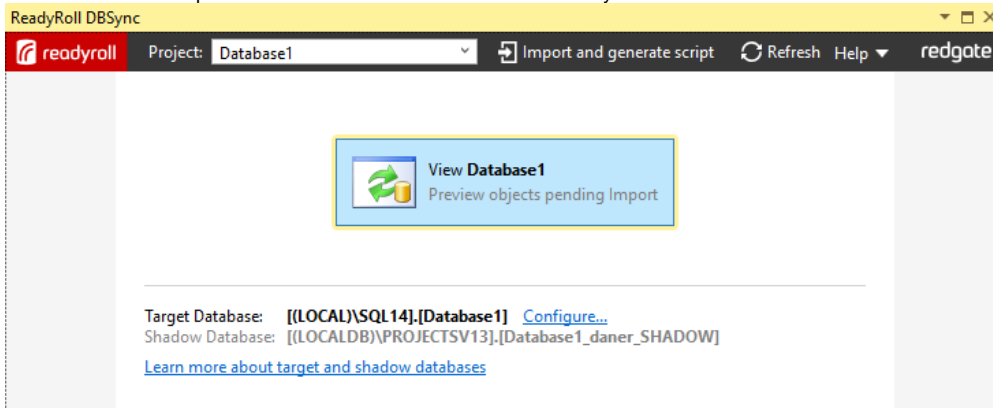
ReadyRoll DBSync

readyroll Project: Database1 Import and generate script Refresh Help redgate

View **Database1**
Preview objects pending Import

Target Database: [(LOCAL)\SQL14].[Database1] Configure...
Shadow Database: [(LOCALDB)\PROJECTSV13].[Database1_daner_SHADOW]

Learn more about target and shadow databases